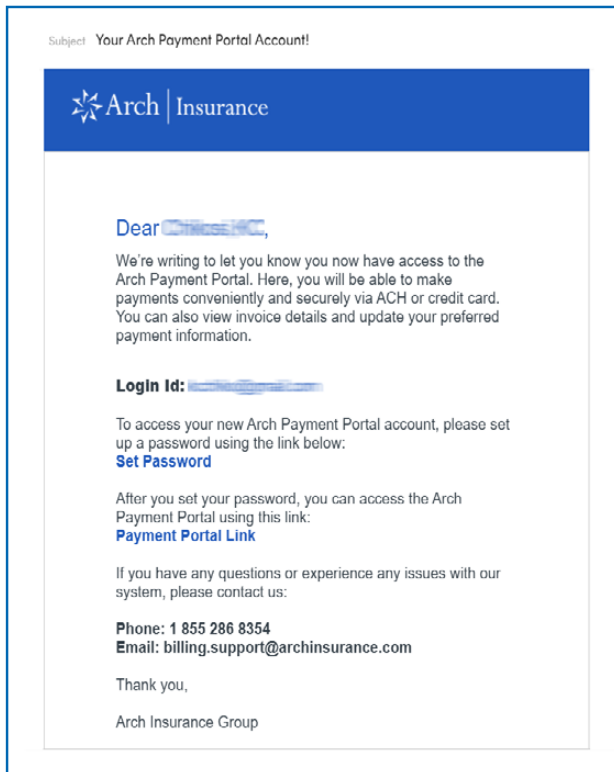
Subject Your Arch Payment Portal Account!

Arch | Insurance

Dear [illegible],

We're writing to let you know you now have access to the Arch Payment Portal. Here, you will be able to make payments conveniently and securely via ACH or credit card. You can also view invoice details and update your preferred payment information.

Login Id: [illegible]

To access your new Arch Payment Portal account, please set up a password using the link below:
Set Password

After you set your password, you can access the Arch Payment Portal using this link:
Payment Portal Link

If you have any questions or experience any issues with our system, please contact us:

Phone: 1 855 286 8354
Email: billing.support@archinsurance.com

Thank you,

Arch Insurance Group